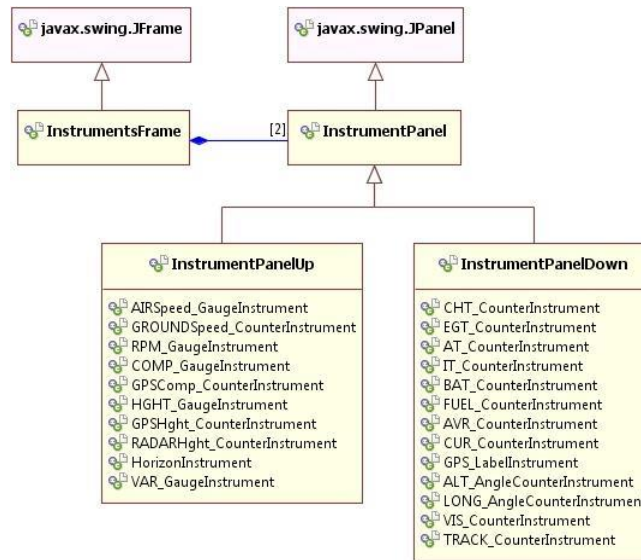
javax.swing.JFrame

javax.swing.JPanel

InstrumentsFrame

[2]

InstrumentPanel

InstrumentPanelUp

AIRSpeed_GaugeInstrument
GROUNDSpeed_CounterInstrument
RPM_GaugeInstrument
COMP_GaugeInstrument
GPSComp_CounterInstrument
HGHT_GaugeInstrument
GPSHght_CounterInstrument
RADARHght_CounterInstrument
HorizonInstrument
VAR_GaugeInstrument

InstrumentPanelDown

CHT_CounterInstrument
EGT_CounterInstrument
AT_CounterInstrument
IT_CounterInstrument
BAT_CounterInstrument
FUEL_CounterInstrument
AVR_CounterInstrument
CUR_CounterInstrument
GPS_LabelInstrument
ALT_AngleCounterInstrument
LONG_AngleCounterInstrumen
VIS_CounterInstrument
TRACK_CounterInstrument